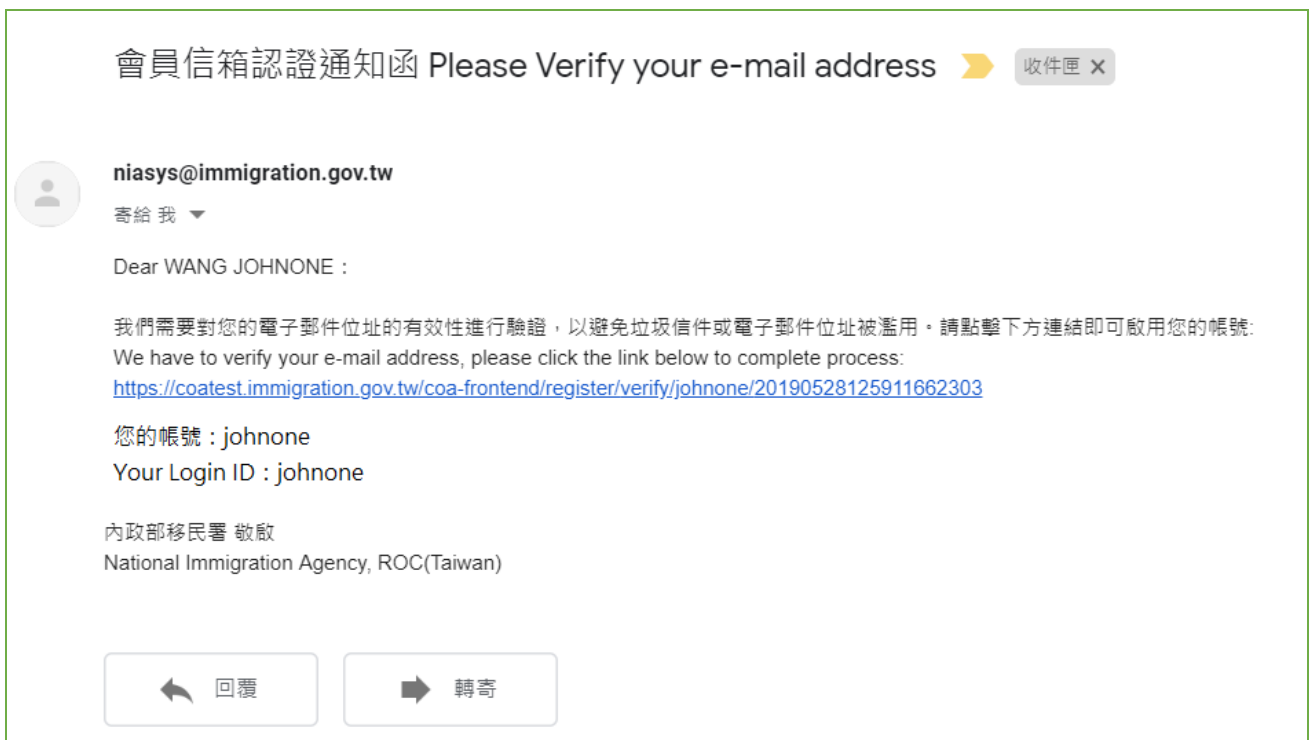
會員信箱認證通知函 Please Verify your e-mail address 收件匣 ×

niasys@immigration.gov.tw
寄給 我

Dear WANG JOHNONE：

我們需要對您的電子郵件位址的有效性進行驗證，以避免垃圾信件或電子郵件位址被濫用。請點擊下方連結即可啟用您的帳號:
We have to verify your e-mail address, please click the link below to complete process:
https://coatest.immigration.gov.tw/coa-frontend/register/verify/johnone/20190528125911662303

您的帳號：johnone
Your Login ID：johnone

內政部移民署 敬啟
National Immigration Agency, ROC(Taiwan)

回覆

轉寄